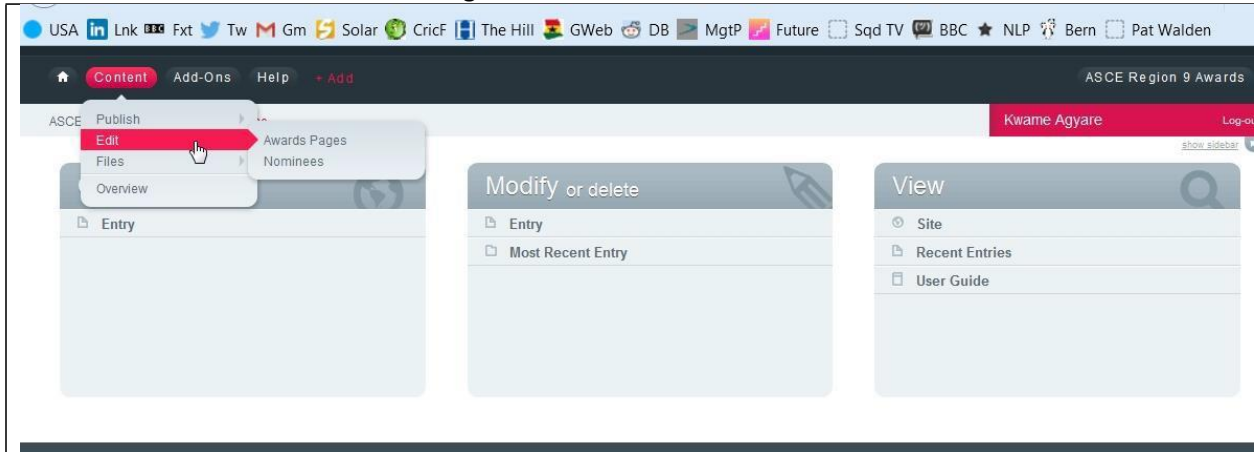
USA Lnk Fxt Tw Gm Solar CricF The Hill GWeb DB MgtP Future Sqd TV BBC NLP Bern Pat Walden

Content Add-Ons Help + Add

ASCE Region 9 Awards

Publish
Edit
Files
Overview

Awards Pages
Nominees

ASCE

Kwame Agyare

Log-ou

show sidebar

Entry

Modify or delete

Entry
Most Recent Entry

View

Site
Recent Entries
User Guide